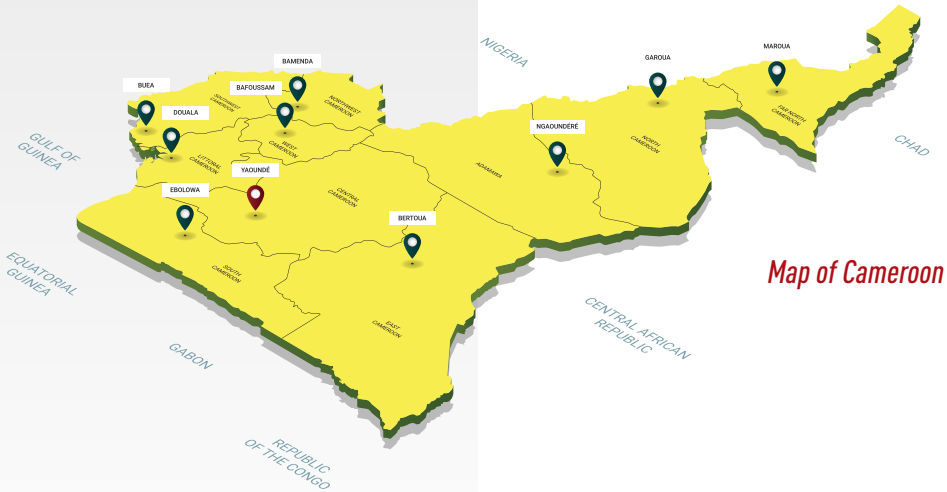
NIGERIA

BAMENDA

BUEA

BAFOUSSAM

DOUALA

SOUTHWEST CAMEROON

NORTHWEST CAMEROON

WEST CAMEROON

GULF OF GUINEA

LITTORAL CAMEROON

YAOUNDÉ

EBOLOWA

CENTRAL CAMEROON

ADAMAWA

NGAOUNDÉRÉ

GAROUA

NORTH CAMEROON

MAROUA

FAR NORTH CAMEROON

CHAD

BERTOUA

EQUATORIAL GUINEA

SOUTH CAMEROON

EAST CAMEROON

Map of Cameroon

CENTRAL AFRICAN REPUBLIC

GABON

REPUBLIC OF THE CONGO